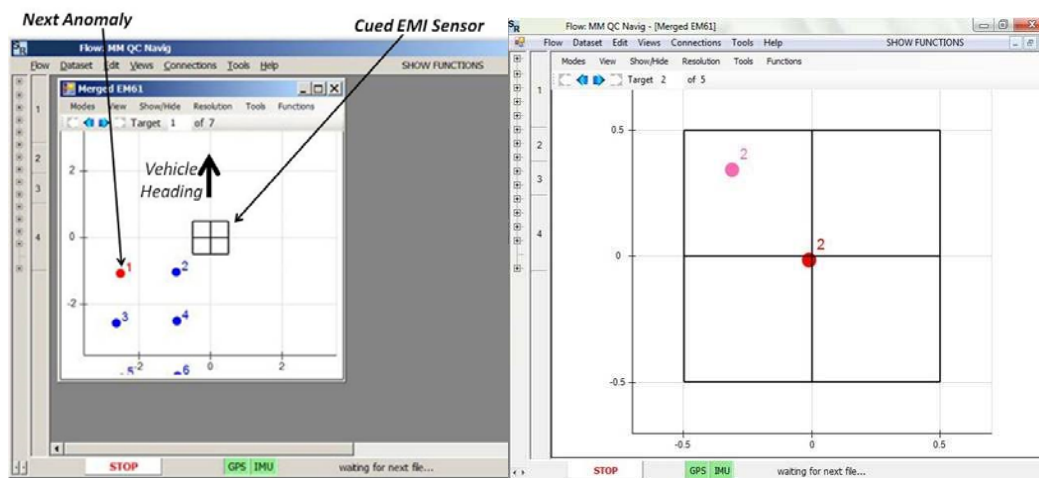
Next Anomaly

Cued EMI Sensor

Flow: MM QC Navig

Flow Dataset Edit Views Connections Tools Help SHOW FUNCTIONS

1
2
3
4

Merged EM61

Modes View Show/Hide Resolution Tools Functions

Target 1 of 7

Vehicle Heading

2
0
-2
-2
0
2

1
2
3
4
5
6

STOP GPS IMU waiting for next file...

Flow: MM QC Navig - [Merged EM61]

Flow Dataset Edit Views Connections Tools Help SHOW FUNCTIONS

Modes View Show/Hide Resolution Tools Functions

Target 2 of 5

1
2
3
4

0.5
0
-0.5
-0.5
0
0.5

2
2

STOP GPS IMU waiting for next file...